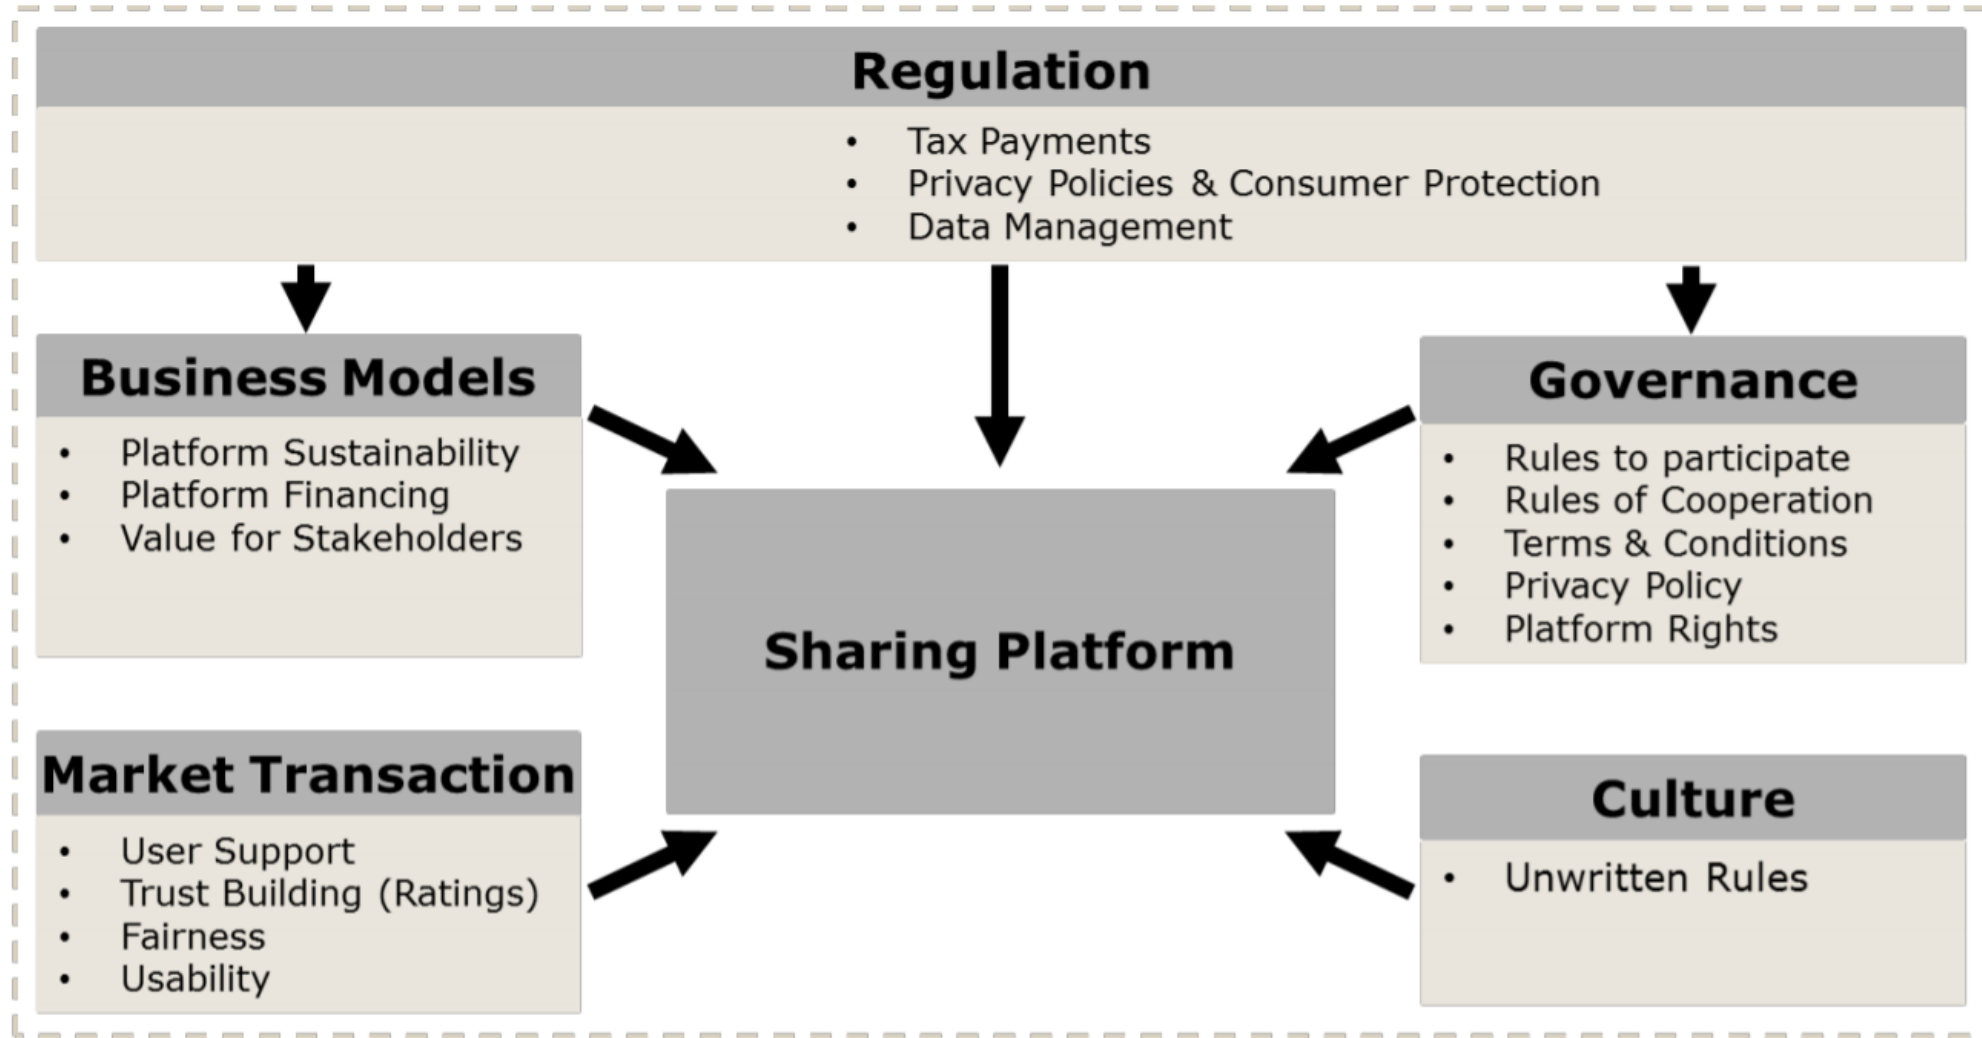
Regulation

- Tax Payments
- Privacy Policies & Consumer Protection
- Data Management

Business Models

- Platform Sustainability
- Platform Financing
- Value for Stakeholders

Governance

- Rules to participate
- Rules of Cooperation
- Terms & Conditions
- Privacy Policy
- Platform Rights

Sharing Platform

Market Transaction

- User Support
- Trust Building (Ratings)
- Fairness
- Usability

Culture

- Unwritten Rules